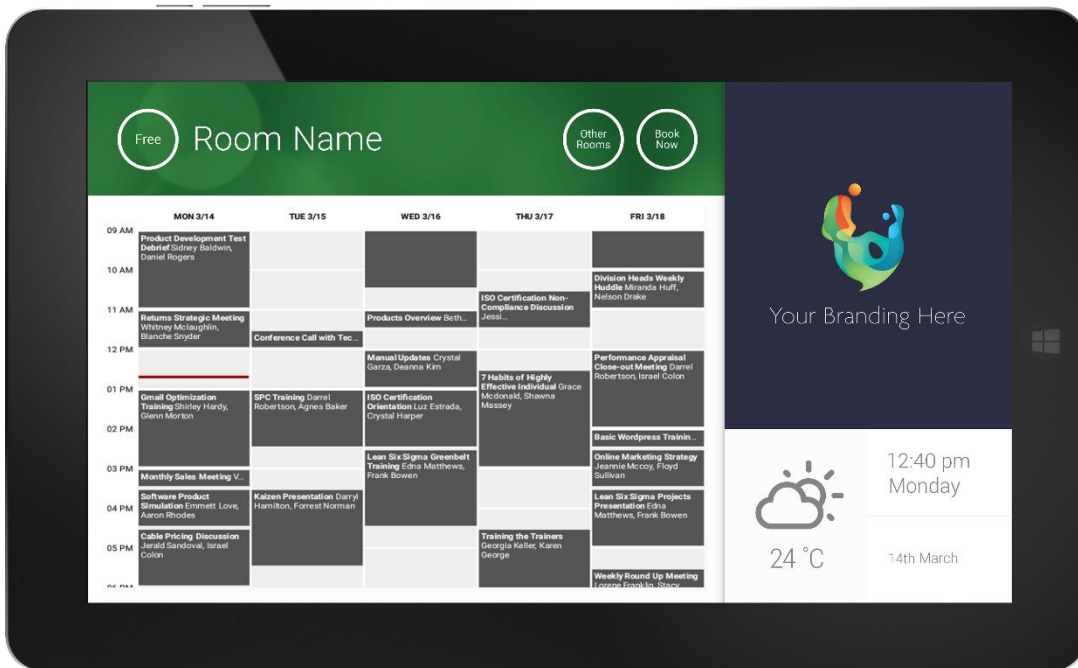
Free Room Name

Other Rooms

Book Now

| | MON 3/14 | TUE 3/15 | WED 3/16 | THU 3/17 | FRI 3/18 |
|---|---|---|---|---|---|
| 09 AM | Product Development Test Debrief Sidney Baldwin, Daniel Rogers | | | | |
| 10 AM | | | | | Division Heads Weekly Huddle Miranda Huff, Nelson Drake |
| 11 AM | Returns Strategic Meeting Whitney Mclaughlin, Blanche Snyder | Conference Call with Tec... | Products Overview Beth... | ISO Certification Non-Compliance Discussion Jessi... | |
| 12 PM | | | Manual Updates Crystal Garza, Deanna Kim | 7 Habits of Highly Effective Individual Grace Mcdonald, Shawna Massey | Performance Appraisal Close-out Meeting Darrel Robertson, Israel Colon |
| 01 PM | Gmail Optimization Training Shirley Hardy, Glenn Morton | SPC Training Darrel Robertson, Agnes Baker | ISO Certification Orientation Luz Estrada, Crystal Harper | | |
| 02 PM | | | Lean Six Sigma Greenbelt Training Edna Matthews, Frank Bowen | | Basic Wordpress Trainin... |
| 03 PM | Monthly Sales Meeting V... | | | | Online Marketing Strategy Jeannie Mccoy, Floyd Sullivan |
| 04 PM | Software Product Simulation Emmett Love, Aaron Rhodes | Kaizen Presentation Darryl Hamilton, Forrest Norman | | | Lean Six Sigma Projects Presentation Edna Matthews, Frank Bowen |
| 05 PM | Cable Pricing Discussion Jerald Sandoval, Israel Colon | | | Training the Trainers Georgia Keller, Karen George | Weekly Round Up Meeting Lorene Franklin, Stacy |

Your Branding Here

12:40 pm
Monday

24 °C

14th March